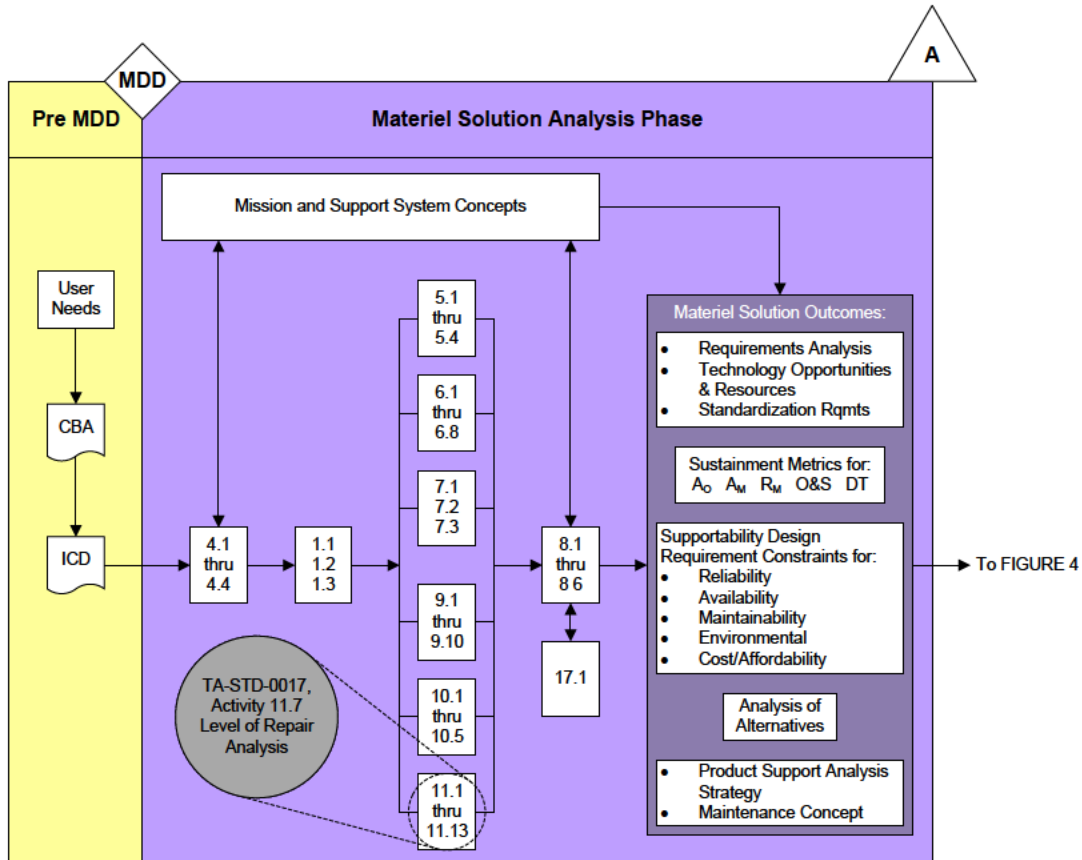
MDD

A

Pre MDD

Materiel Solution Analysis Phase

Mission and Support System Concepts

User Needs

CBA

ICD

4.1 thru 4.4

1.1 1.2 1.3

5.1 thru 5.4

6.1 thru 6.8

7.1 7.2 7.3

9.1 thru 9.10

10.1 thru 10.5

11.1 thru 11.13

TA-STD-0017, Activity 11.7 Level of Repair Analysis

8.1 thru 8 6

17.1

Materiel Solution Outcomes:

- Requirements Analysis
- Technology Opportunities & Resources
- Standardization Rqmts

Sustainment Metrics for:
$A_O$ $A_M$ $R_M$ O&S DT

Supportability Design Requirement Constraints for:
- Reliability
- Availability
- Maintainability
- Environmental
- Cost/Affordability

Analysis of Alternatives

- Product Support Analysis Strategy
- Maintenance Concept

To FIGURE 4